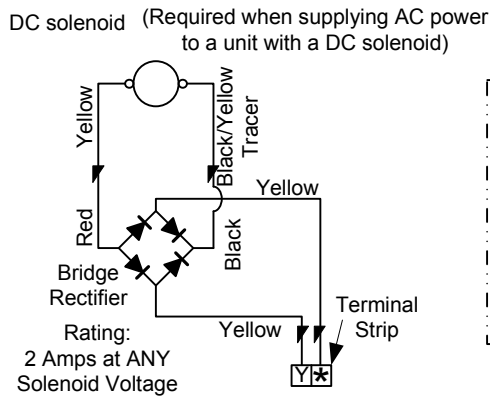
DC solenoid (Required when supplying AC power to a unit with a DC solenoid)

Yellow

Black/Yellow Tracer

Yellow

Red

Black

Bridge Rectifier

Rating: 2 Amps at ANY Solenoid Voltage

Yellow

Terminal Strip

Y *